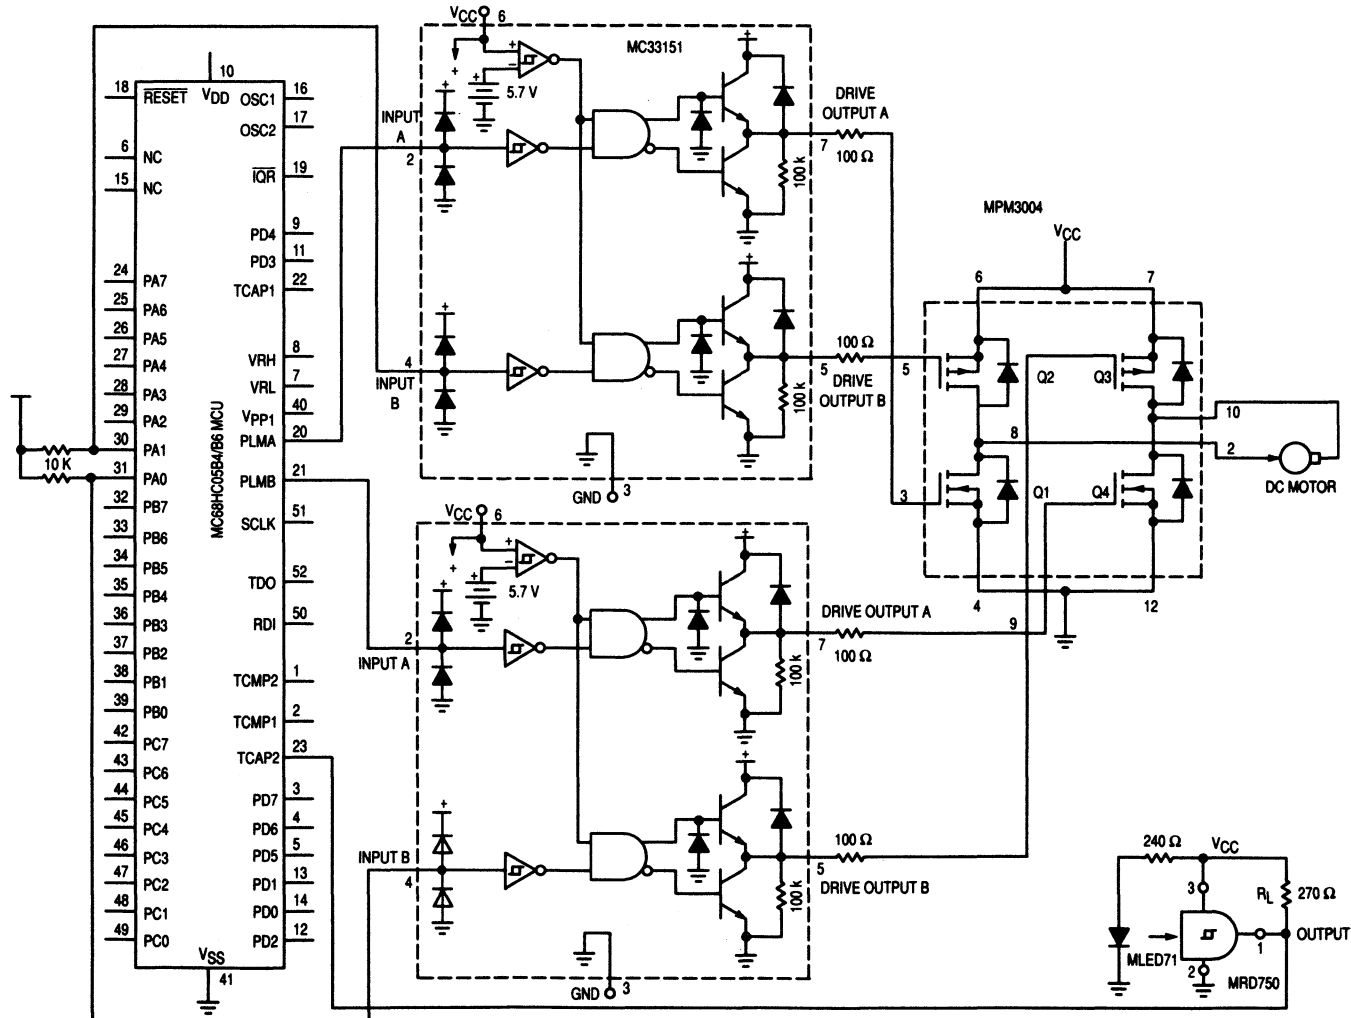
$V_{CC}$ 6
MC33151
5.7 V
10
18 $\overline{RESET}$ $V_{DD}$ OSC1 16
OSC2 17
6 NC
15 NC
$\overline{IQR}$ 19
PD4 9
PD3 11
TCAP1 22
24 PA7
25 PA6
26 PA5
27 PA4
28 PA3
29 PA2
30 PA1
31 PA0
32 PB7
33 PB6
34 PB5
35 PB4
36 PB3
37 PB2
38 PB1
39 PB0
42 PC7
43 PC6
44 PC5
45 PC4
46 PC3
47 PC2
48 PC1
49 PC0
VRH 8
VRL 7
$V_{PP1}$ 40
PLMA 20
PLMB 21
SCLK 51
TDO 52
RDI 50
TCMP2 1
TCMP1 2
TCAP2 23
PD7 3
PD6 4
PD5 5
PD1 13
PD0 14
PD2 12
$V_{SS}$
41
MC68HC05B4/B6 MCU
10 K
INPUT A 2
INPUT B 4
DRIVE OUTPUT A
7
100 Ω
100 k
100 Ω
5
DRIVE OUTPUT B
100 k
GND 3
MPM3004
$V_{CC}$
6 7
5
Q2 Q3
10
8
2
DC MOTOR
3
Q1 Q4
4 12
$V_{CC}$ 6
5.7 V
INPUT A 2
DRIVE OUTPUT A
7
100 Ω
100 k
9
INPUT B 4
100 Ω
5
DRIVE OUTPUT B
100 k
GND 3
240 Ω $V_{CC}$
3
$R_L$ 270 Ω
1 OUTPUT
MLED71
2
MRD750